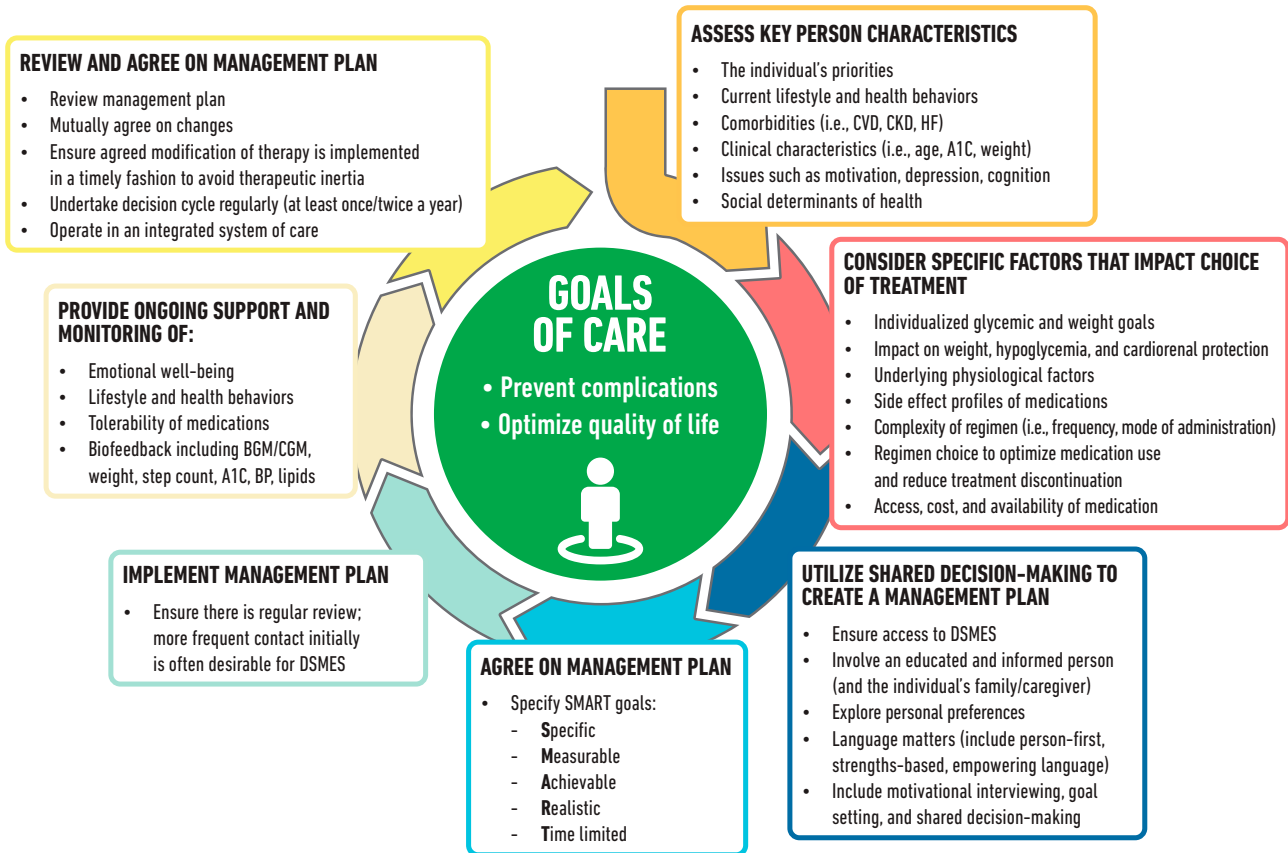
ASSESS KEY PERSON CHARACTERISTICS
- The individual's priorities
- Current lifestyle and health behaviors
- Comorbidities (i.e., CVD, CKD, HF)
- Clinical characteristics (i.e., age, A1C, weight)
- Issues such as motivation, depression, cognition
- Social determinants of health

CONSIDER SPECIFIC FACTORS THAT IMPACT CHOICE OF TREATMENT
- Individualized glycemic and weight goals
- Impact on weight, hypoglycemia, and cardiorenal protection
- Underlying physiological factors
- Side effect profiles of medications
- Complexity of regimen (i.e., frequency, mode of administration)
- Regimen choice to optimize medication use and reduce treatment discontinuation
- Access, cost, and availability of medication

UTILIZE SHARED DECISION-MAKING TO CREATE A MANAGEMENT PLAN
- Ensure access to DSMES
- Involve an educated and informed person (and the individual's family/caregiver)
- Explore personal preferences
- Language matters (include person-first, strengths-based, empowering language)
- Include motivational interviewing, goal setting, and shared decision-making

AGREE ON MANAGEMENT PLAN
- Specify SMART goals:
  - Specific
  - Measurable
  - Achievable
  - Realistic
  - Time limited

IMPLEMENT MANAGEMENT PLAN
- Ensure there is regular review; more frequent contact initially is often desirable for DSMES

PROVIDE ONGOING SUPPORT AND MONITORING OF:
- Emotional well-being
- Lifestyle and health behaviors
- Tolerability of medications
- Biofeedback including BGM/CGM, weight, step count, A1C, BP, lipids

REVIEW AND AGREE ON MANAGEMENT PLAN
- Review management plan
- Mutually agree on changes
- Ensure agreed modification of therapy is implemented in a timely fashion to avoid therapeutic inertia
- Undertake decision cycle regularly (at least once/twice a year)
- Operate in an integrated system of care

GOALS OF CARE
• Prevent complications
• Optimize quality of life